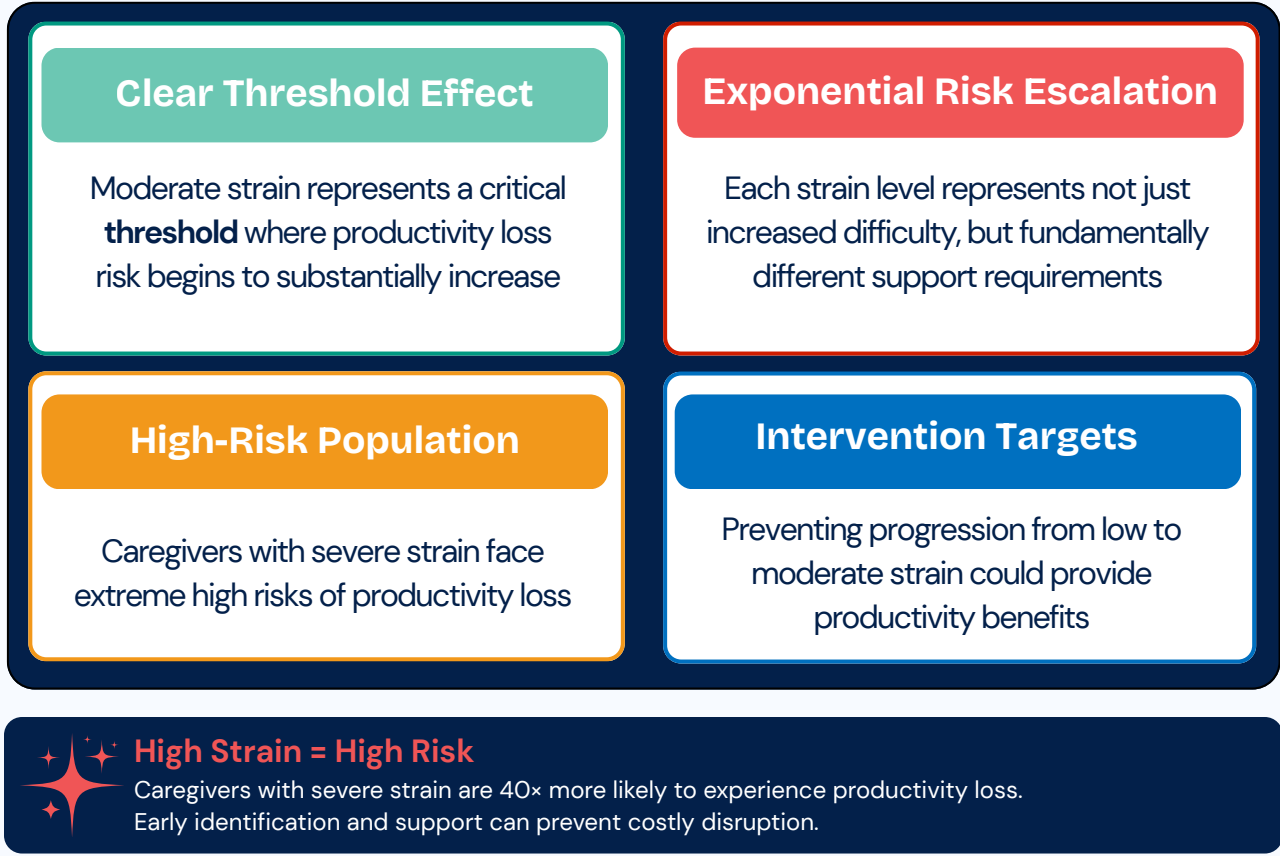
Clear Threshold Effect

Moderate strain represents a critical **threshold** where productivity loss risk begins to substantially increase

Exponential Risk Escalation

Each strain level represents not just increased difficulty, but fundamentally different support requirements

High-Risk Population

Caregivers with severe strain face extreme high risks of productivity loss

Intervention Targets

Preventing progression from low to moderate strain could provide productivity benefits

High Strain = High Risk

Caregivers with severe strain are 40× more likely to experience productivity loss. Early identification and support can prevent costly disruption.